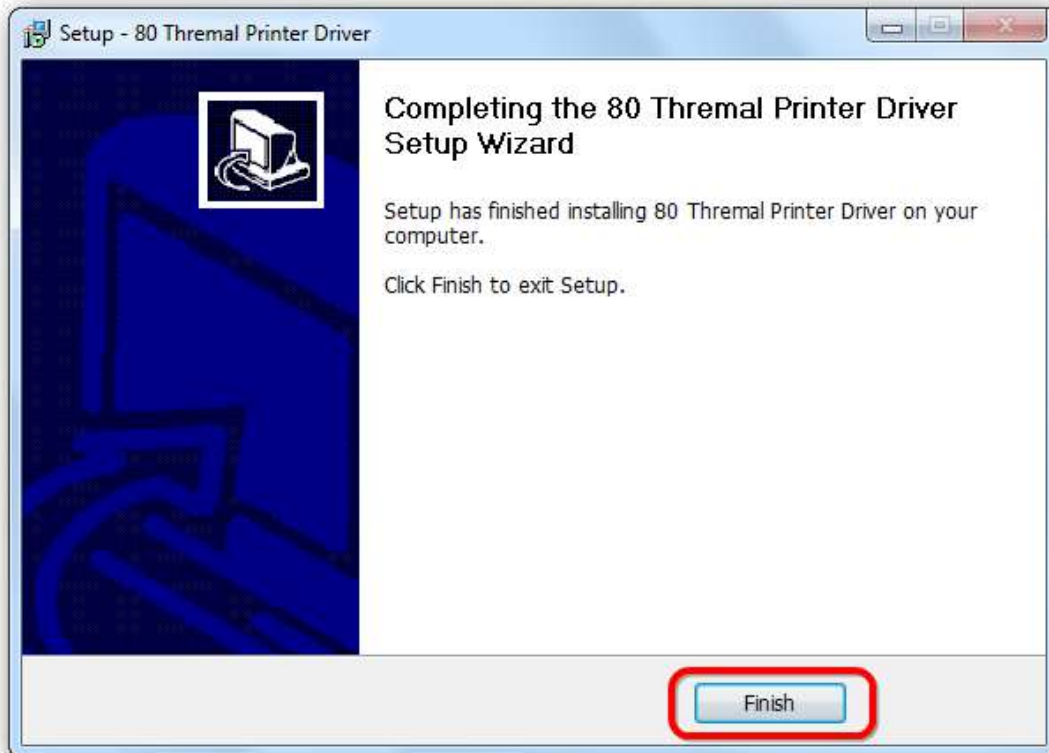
Setup - 80 Thremal Printer Driver

Completing the 80 Thremal Printer Driver Setup Wizard

Setup has finished installing 80 Thremal Printer Driver on your computer.

Click Finish to exit Setup.

Finish